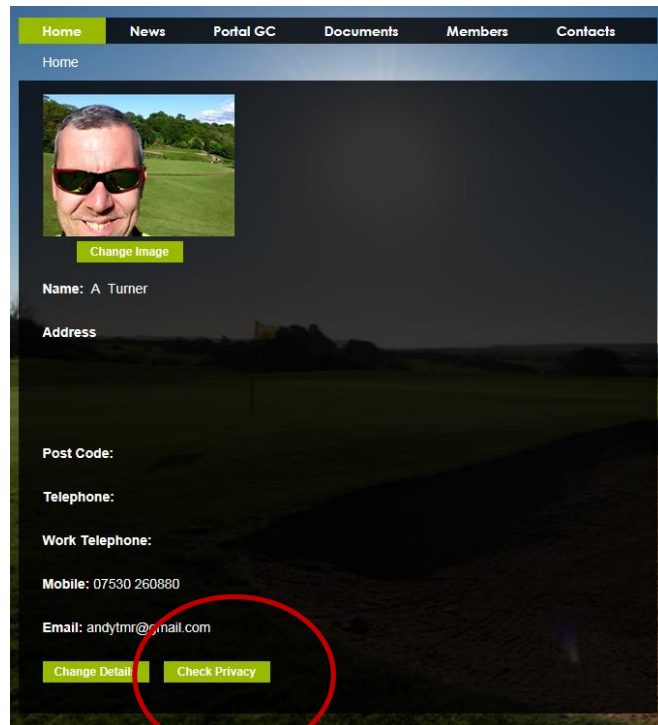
Home News Portal GC Documents Members Contacts

Home

Change Image

Name: A Turner

Address

Post Code:

Telephone:

Work Telephone:

Mobile: 07530 260880

Email: andytmr@gmail.com

Change Details Check Privacy